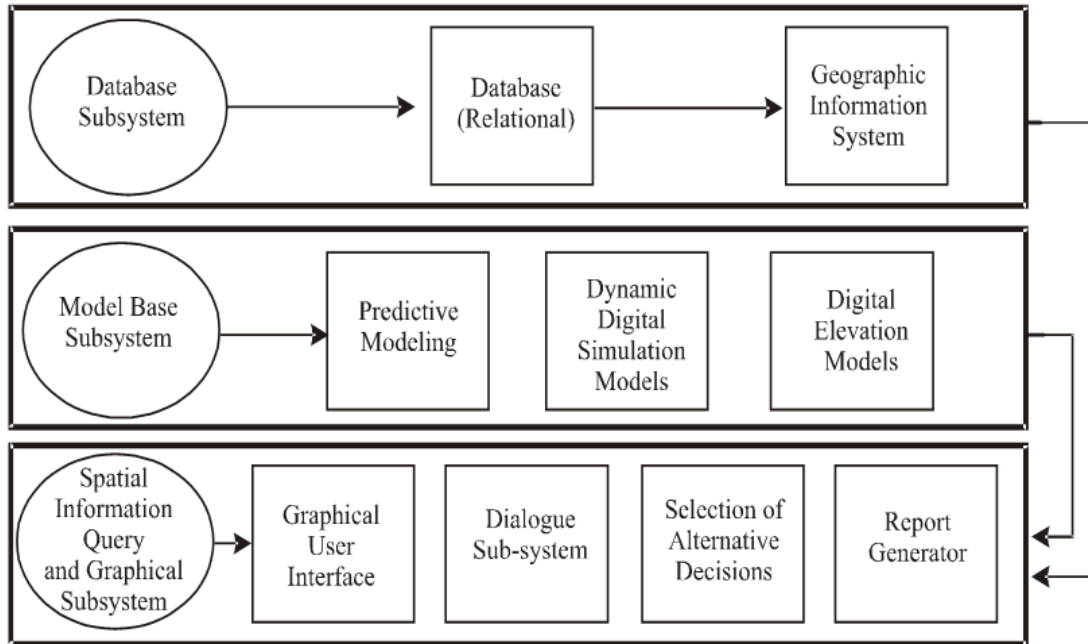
Database Subsystem

Database (Relational)

Geographic Information System

Model Base Subsystem

Predictive Modeling

Dynamic Digital Simulation Models

Digital Elevation Models

Spatial Information Query and Graphical Subsystem

Graphical User Interface

Dialogue Sub-system

Selection of Alternative Decisions

Report Generator